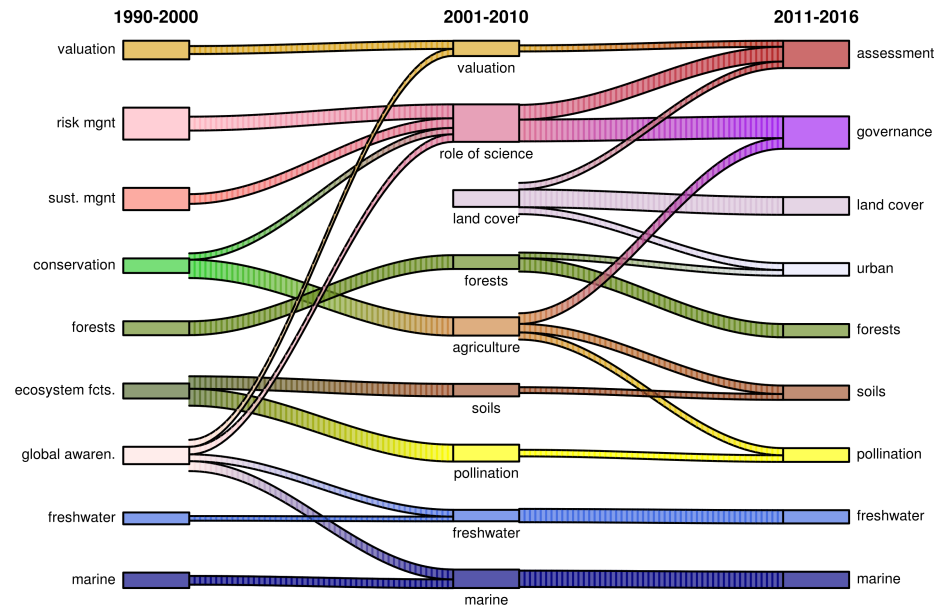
1990-2000

2001-2010

2011-2016

valuation
risk mgnt
sust. mgnt
conservation
forests
ecosystem fcts.
global awaren.
freshwater
marine

valuation
role of science
land cover
forests
agriculture
soils
pollination
freshwater
marine

assessment
governance
land cover
urban
forests
soils
pollination
freshwater
marine